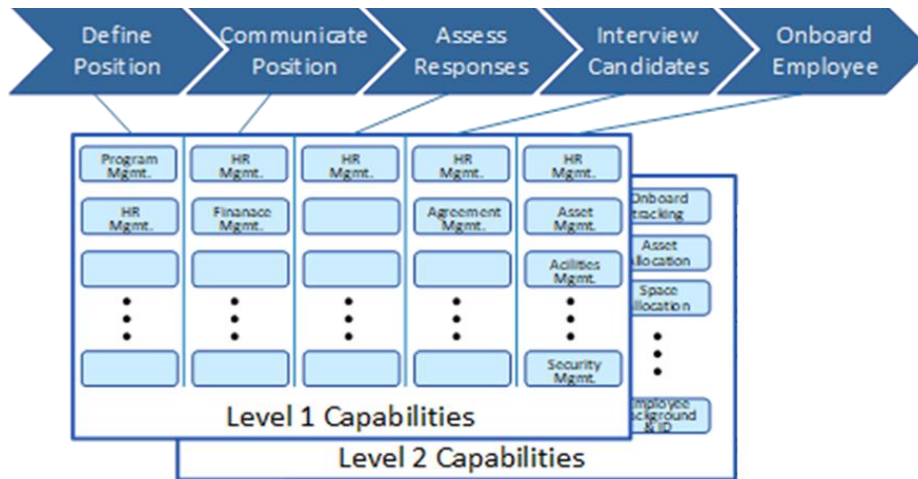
Define Position

Communicate Position

Assess Responses

Interview Candidates

Onboard Employee

Program Mgmt.

HR Mgmt.

HR Mgmt.

Finanace Mgmt.

HR Mgmt.

HR Mgmt.

Agreement Mgmt.

HR Mgmt.

Asset Mgmt.

Acilities Mgmt.

Security Mgmt.

Level 1 Capabilities

Onboard tracking

Asset allocation

Space allocation

Employee background & ID

Level 2 Capabilities